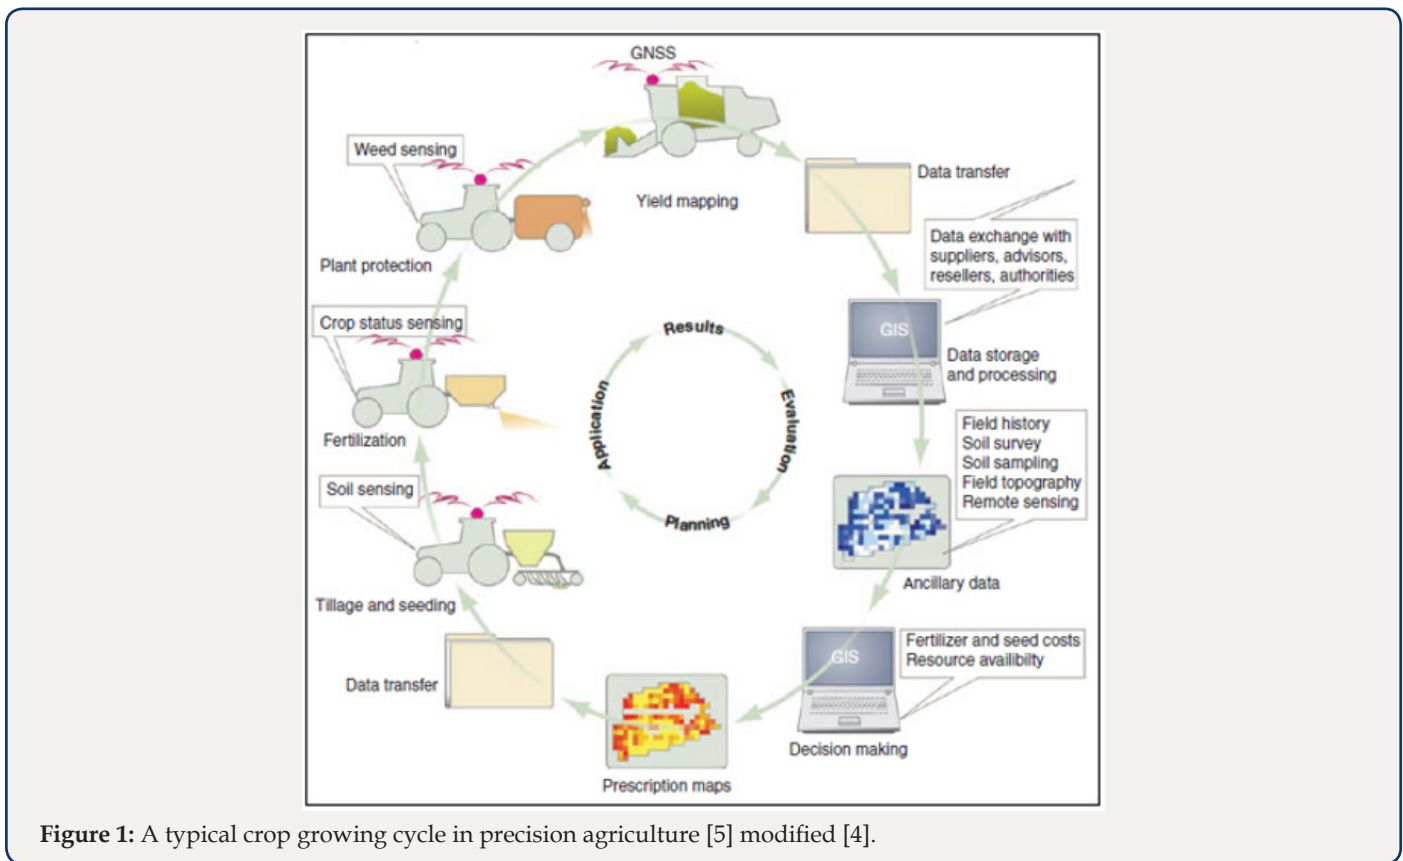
GNSS

Weed sensing

Yield mapping

Data transfer

Plant protection

Data exchange with suppliers, advisors, resellers, authorities

Crop status sensing

Results

GIS

Data storage and processing

Application

Evaluation

Fertilization

Field history
Soil survey
Soil sampling
Field topography
Remote sensing

Planning

Soil sensing

Ancillary data

Tillage and seeding

GIS

Fertilizer and seed costs
Resource availibilty

Data transfer

Decision making

Prescription maps

**Figure 1:** A typical crop growing cycle in precision agriculture [5] modified [4].